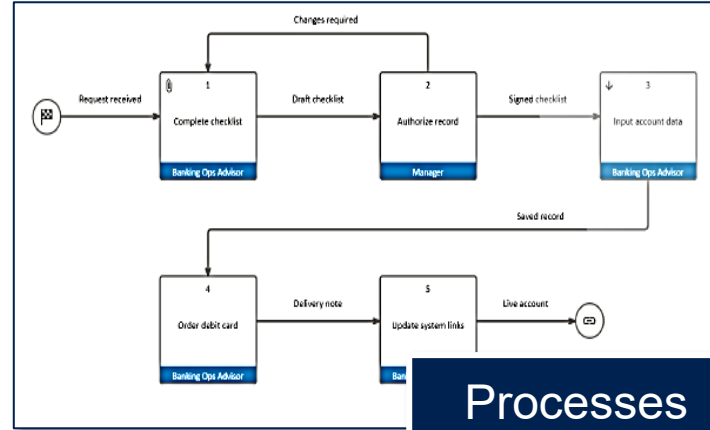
Changes required

Request received

1

Complete checklist

Banking Ops Advisor

Draft checklist

2

Authorize record

Manager

Signed checklist

3

Input account data

Banking Ops Advisor

Saved record

4

Order debit card

Banking Ops Advisor

Delivery note

5

Update system links

Ban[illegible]

Live account

Processes